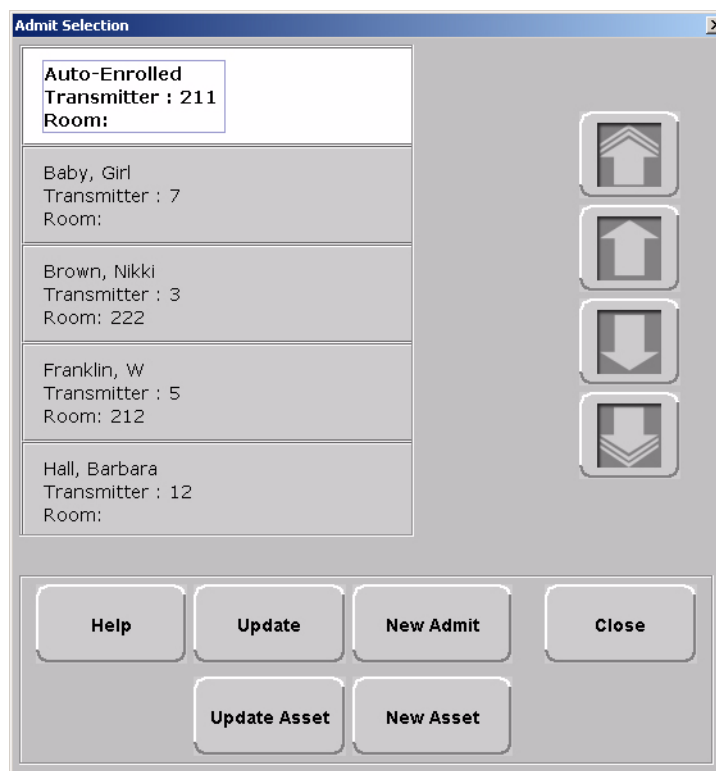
Admit Selection

Auto-Enrolled
Transmitter : 211
Room:

Baby, Girl
Transmitter : 7
Room:

Brown, Nikki
Transmitter : 3
Room: 222

Franklin, W
Transmitter : 5
Room: 212

Hall, Barbara
Transmitter : 12
Room:

Help
Update
New Admit
Close
Update Asset
New Asset